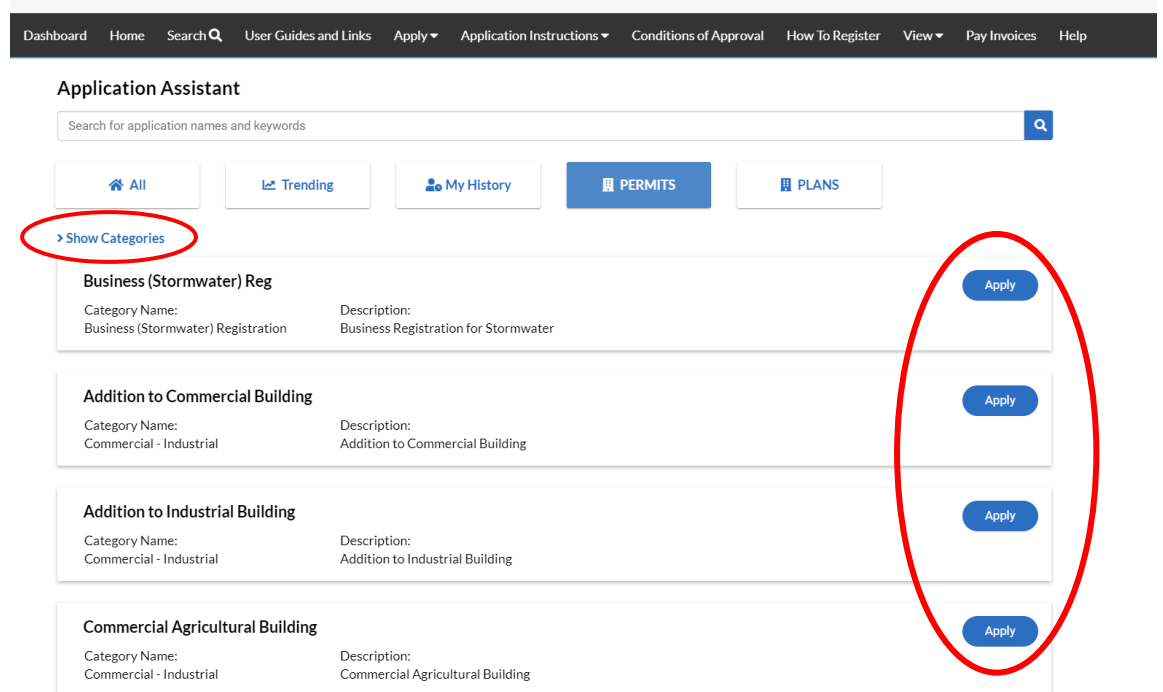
Dashboard Home Search User Guides and Links Apply Application Instructions Conditions of Approval How To Register View Pay Invoices Help

Application Assistant

Search for application names and keywords

All Trending My History PERMITS PLANS

› Show Categories

Business (Stormwater) Reg
Category Name:
Business (Stormwater) Registration
Description:
Business Registration for Stormwater
Apply

Addition to Commercial Building
Category Name:
Commercial - Industrial
Description:
Addition to Commercial Building
Apply

Addition to Industrial Building
Category Name:
Commercial - Industrial
Description:
Addition to Industrial Building
Apply

Commercial Agricultural Building
Category Name:
Commercial - Industrial
Description:
Commercial Agricultural Building
Apply